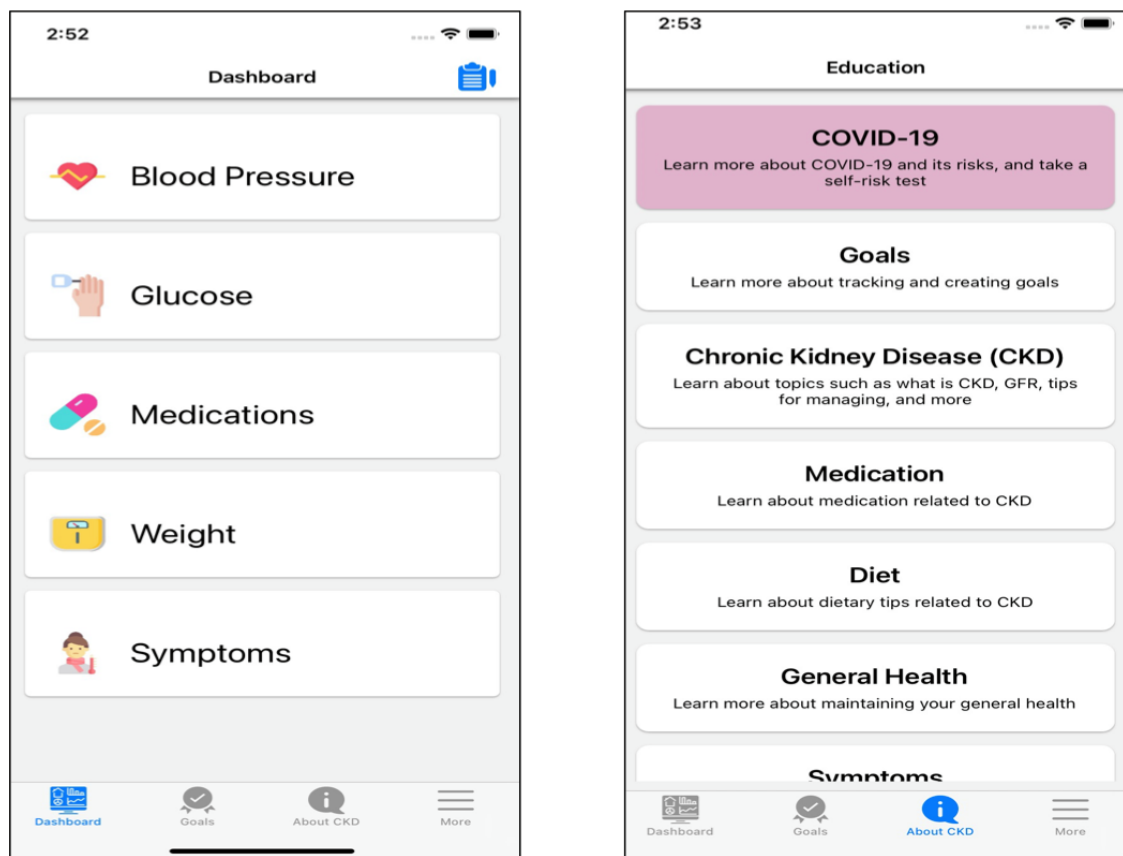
2:52

Dashboard

Blood Pressure

Glucose

Medications

Weight

Symptoms

Dashboard
Goals
About CKD
More

2:53

Education

COVID-19
Learn more about COVID-19 and its risks, and take a self-risk test

Goals
Learn more about tracking and creating goals

Chronic Kidney Disease (CKD)
Learn about topics such as what is CKD, GFR, tips for managing, and more

Medication
Learn about medication related to CKD

Diet
Learn about dietary tips related to CKD

General Health
Learn more about maintaining your general health

Symptoms

Dashboard
Goals
About CKD
More